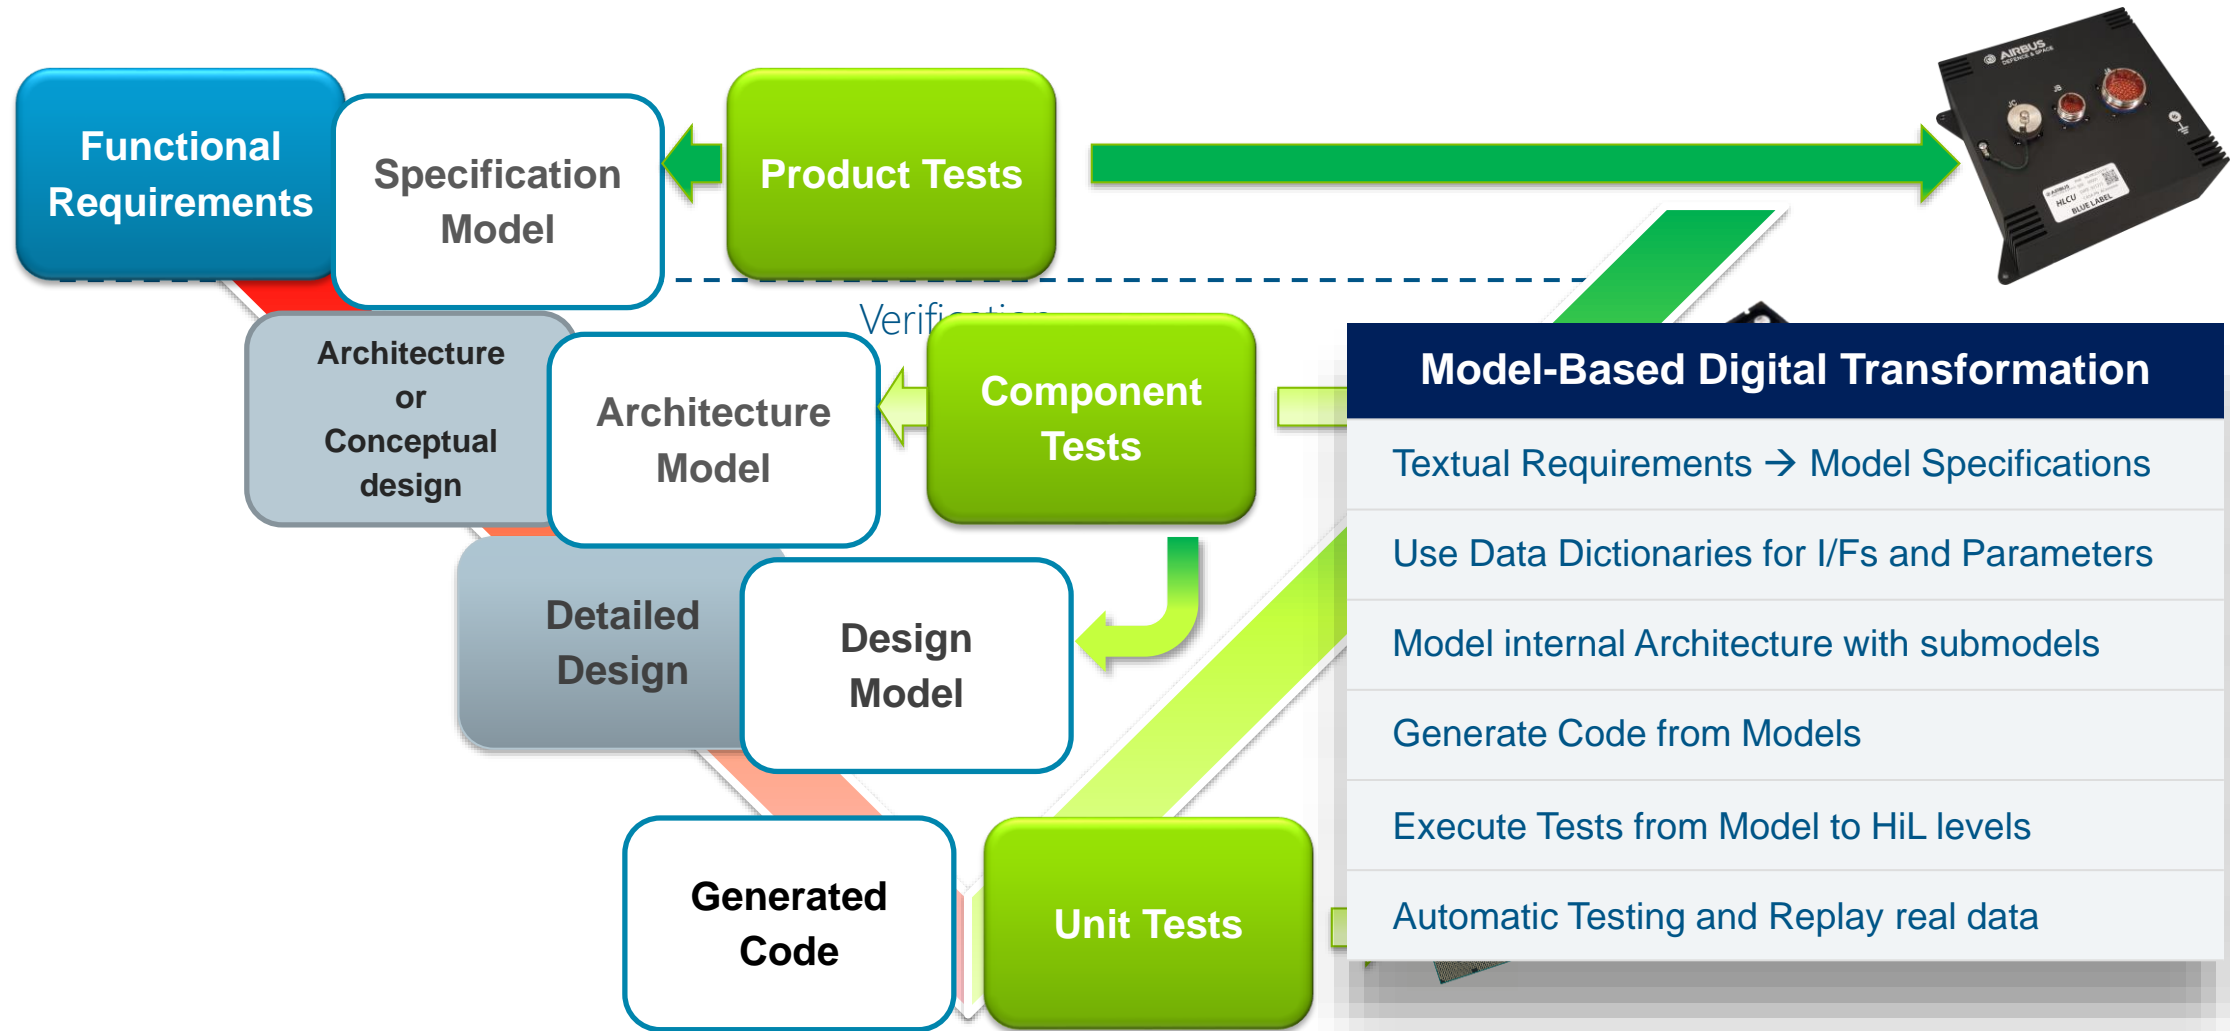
Functional Requirements

Specification Model

Product Tests

AIRBUS
DEFENCE & SPACE

HLCU
BLUE LABEL

Verif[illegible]

Architecture or Conceptual design

Architecture Model

Component Tests

Detailed Design

Design Model

Generated Code

Unit Tests

| Model-Based Digital Transformation |
|---|
| Textual Requirements → Model Specifications |
| Use Data Dictionaries for I/Fs and Parameters |
| Model internal Architecture with submodels |
| Generate Code from Models |
| Execute Tests from Model to HiL levels |
| Automatic Testing and Replay real data |